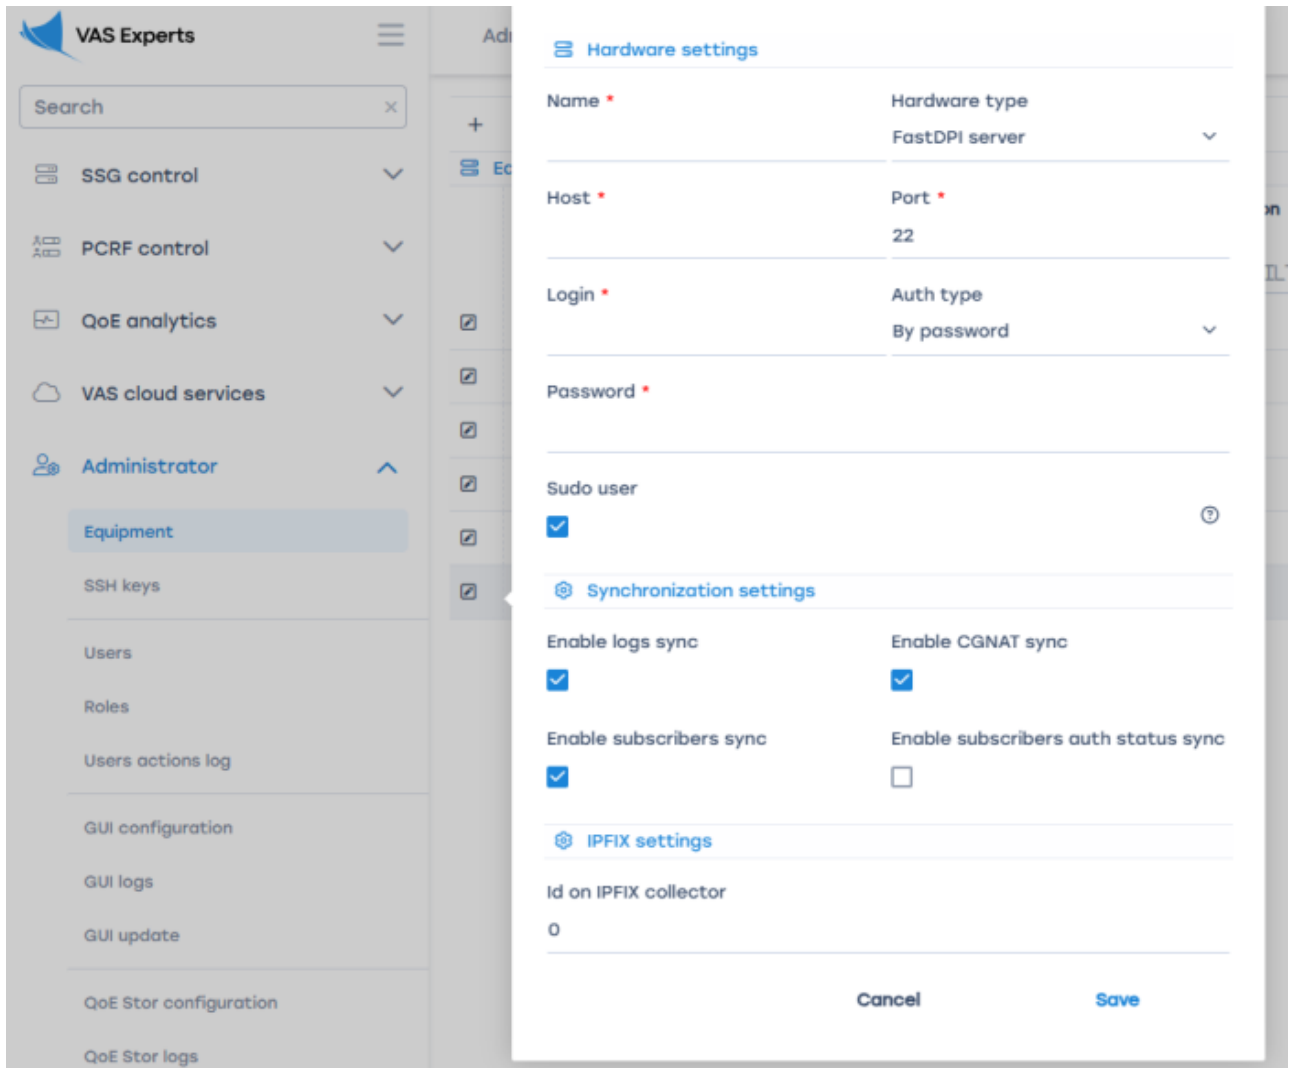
VAS Experts

Search

SSG control

PCRF control

QoE analytics

VAS cloud services

Administrator

Equipment

SSH keys

Users

Roles

Users actions log

GUI configuration

GUI logs

GUI update

QoE Stor configuration

QoE Stor logs

Ad

+

Ec

Hardware settings

Name *

Hardware type

FastDPI server

Host *

Port *

22

Login *

Auth type

By password

Password *

Sudo user

Synchronization settings

Enable logs sync

Enable CGNAT sync

Enable subscribers sync

Enable subscribers auth status sync

IPFIX settings

Id on IPFIX collector

0

Cancel

Save